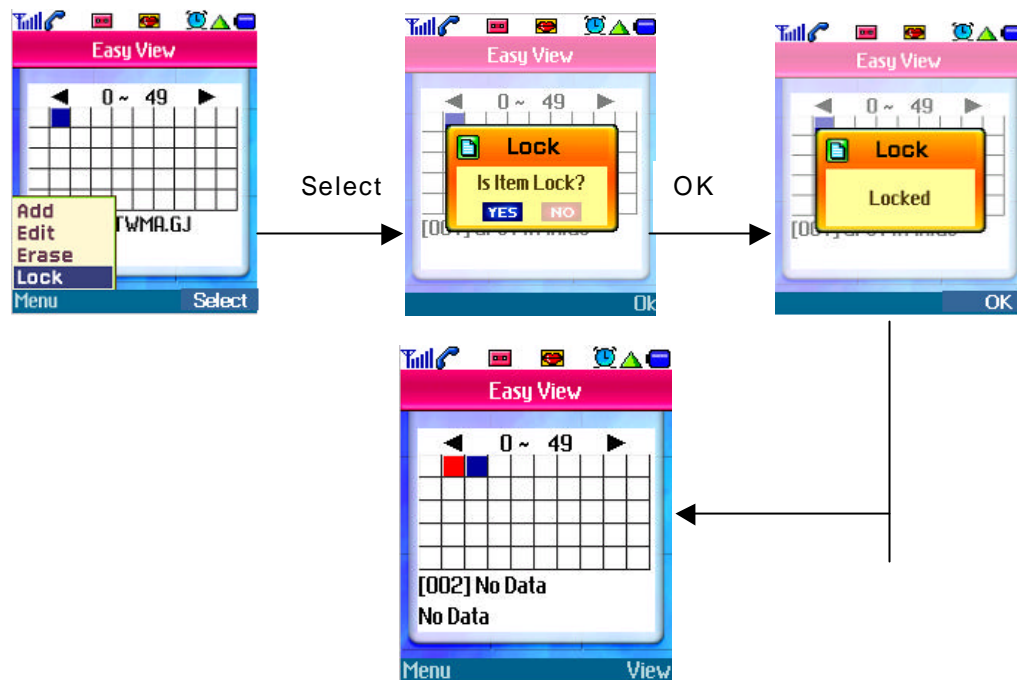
Easy View

0 ~ 49

Add
Edit
Erase
Lock

TWMA.GJ

Menu Select

Select

Easy View

0 ~ 49

Lock

Is Item Lock?

YES NO

[001] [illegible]

Ok

OK

Easy View

0 ~ 49

Lock

Locked

[001] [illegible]

OK

Easy View

0 ~ 49

[002] No Data

No Data

Menu View